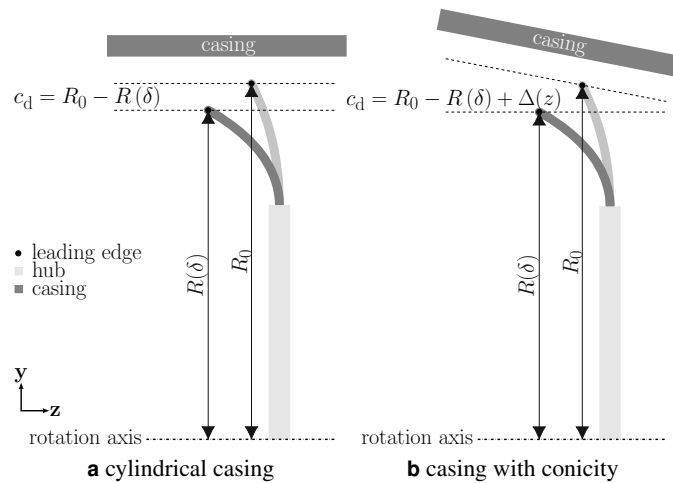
casing

$c_\mathrm{d} = R_0 - R(\delta)$

• leading edge
hub
casing

$R(\delta)$

$R_0$

y

z

rotation axis

**a** cylindrical casing

casing

$c_\mathrm{d} = R_0 - R(\delta) + \Delta(z)$

$R(\delta)$

$R_0$

rotation axis

**b** casing with conicity